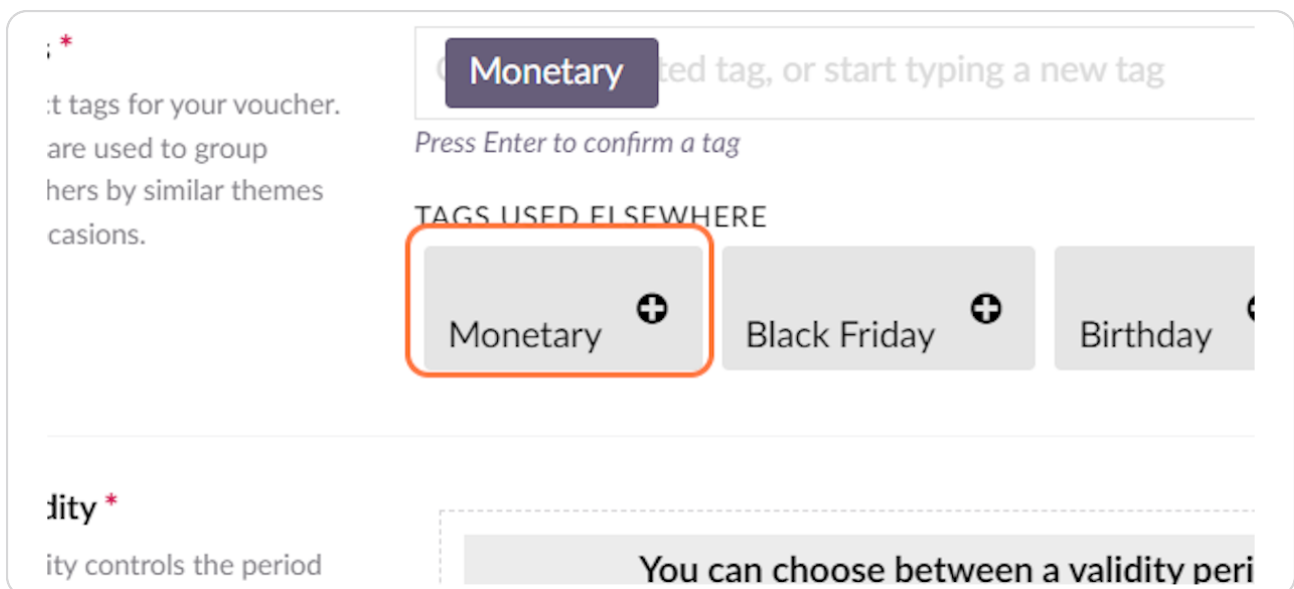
: *

t tags for your voucher. are used to group hers by similar themes casions.

Monetary ted tag, or start typing a new tag

Press Enter to confirm a tag

TAGS USED ELSEWHERE

Monetary

Black Friday

Birthday

dity *

ity controls the period

You can choose between a validity peri